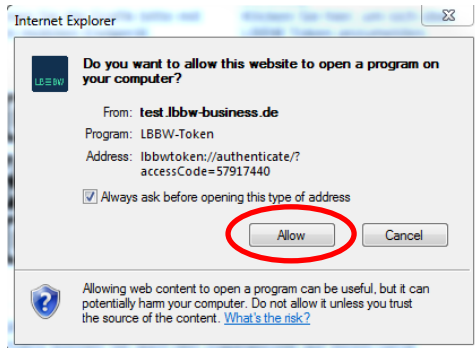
Internet Explorer

LBBW

Do you want to allow this website to open a program on your computer?

From: test.lbbw-business.de

Program: LBBW-Token

Address: lbbwtoken://authenticate/?accessCode=57917440

Always ask before opening this type of address

Allow

Cancel

Allowing web content to open a program can be useful, but it can potentially harm your computer. Do not allow it unless you trust the source of the content. What's the risk?